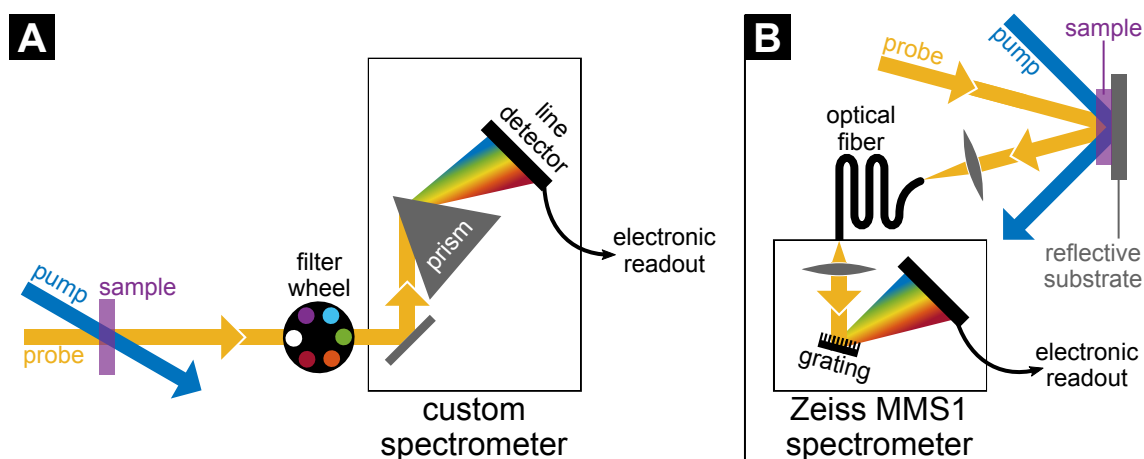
A

pump
sample
probe
filter wheel
prism
line detector
electronic readout
custom spectrometer

B

probe
pump
sample
optical fiber
reflective substrate
grating
electronic readout
Zeiss MMS1 spectrometer